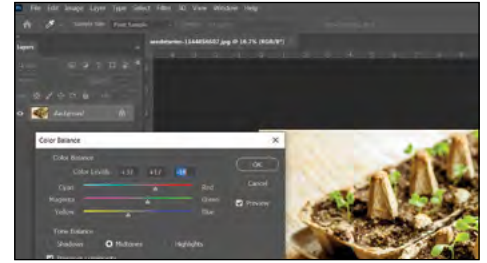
File Edit Image Layer Type Select Filter 3D View Window Help

Sample Size: Point Sample

Layers

seedstarters-1344656607.jpg @ 16.7% (RGB/8*)

Background

Color Balance

Color Balance

Color Levels: +32 +17 -18

Cyan Red

Magenta Green

Yellow Blue

OK

Cancel

Preview

Tone Balance

Shadows Midtones Highlights

Preserve Luminosity